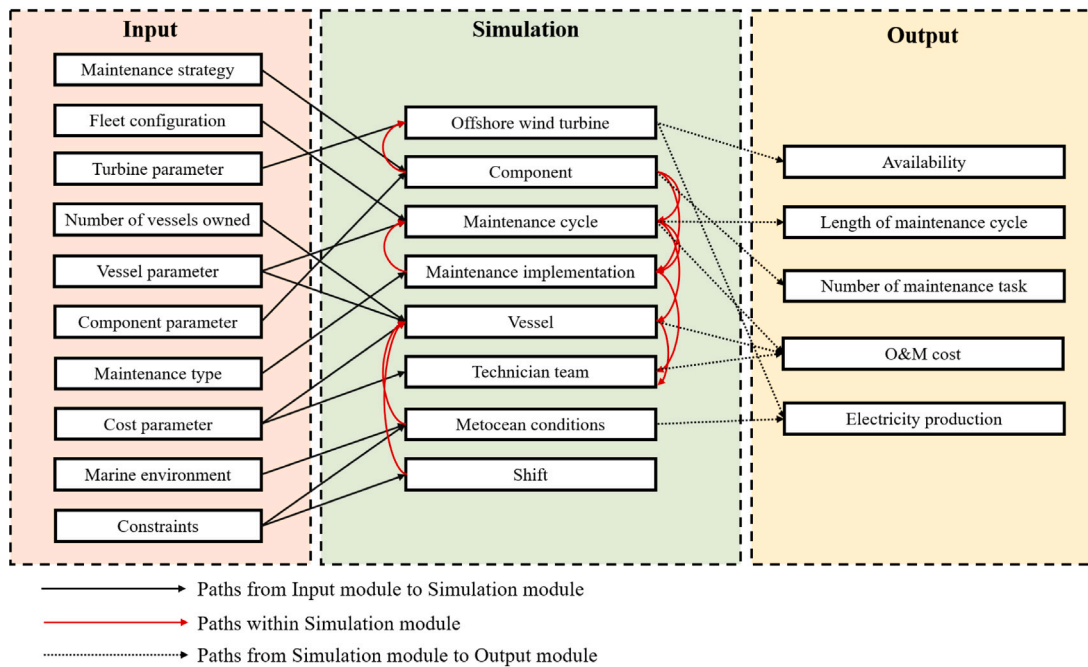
Input

Maintenance strategy

Fleet configuration

Turbine parameter

Number of vessels owned

Vessel parameter

Component parameter

Maintenance type

Cost parameter

Marine environment

Constraints

Simulation

Offshore wind turbine

Component

Maintenance cycle

Maintenance implementation

Vessel

Technician team

Metocean conditions

Shift

Output

Availability

Length of maintenance cycle

Number of maintenance task

O&M cost

Electricity production

Paths from Input module to Simulation module

Paths within Simulation module

Paths from Simulation module to Output module